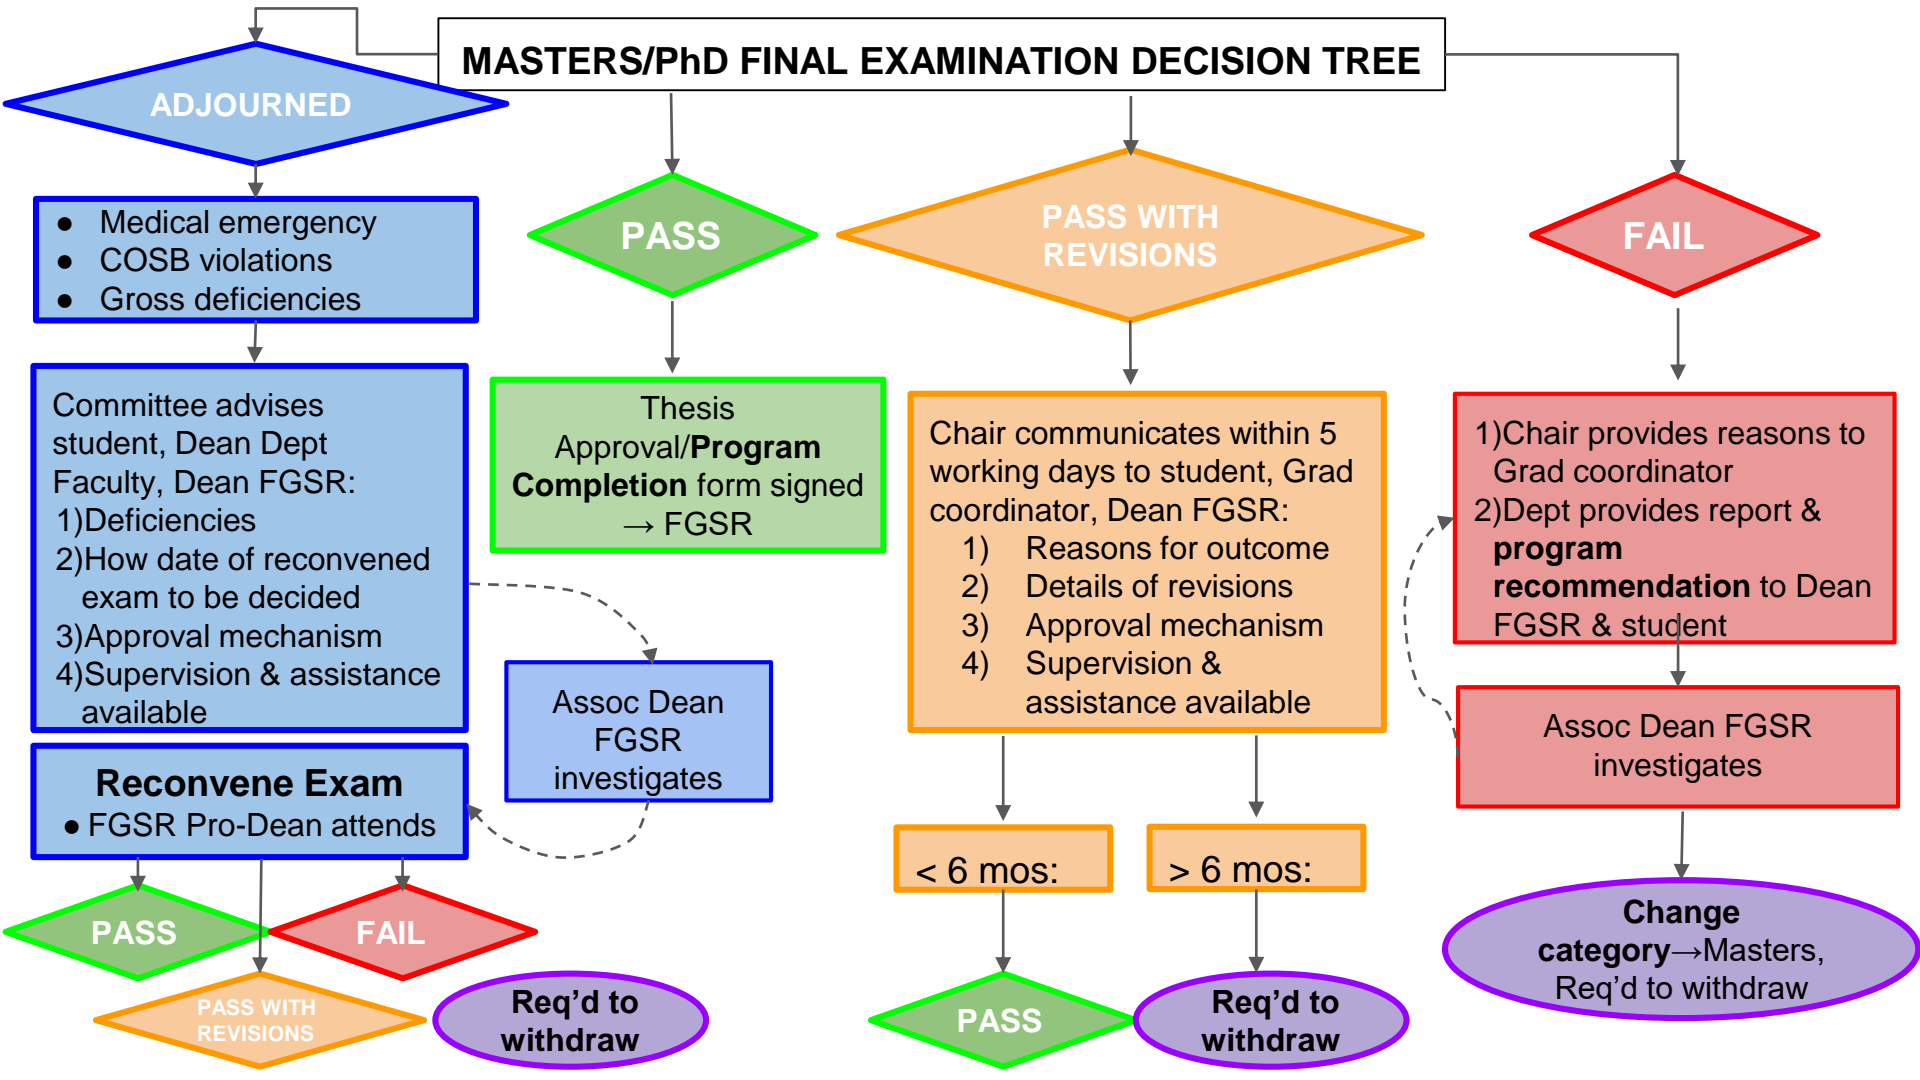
MASTERS/PhD FINAL EXAMINATION DECISION TREE

ADJOURNED

- Medical emergency
- COSB violations
- Gross deficiencies

Committee advises student, Dean Dept Faculty, Dean FGSR:
1)Deficiencies
2)How date of reconvened exam to be decided
3)Approval mechanism
4)Supervision & assistance available

Reconvene Exam
● FGSR Pro-Dean attends

PASS

FAIL

PASS WITH REVISIONS

Req'd to withdraw

PASS

Thesis Approval/**Program Completion** form signed → FGSR

Assoc Dean FGSR investigates

PASS WITH REVISIONS

Chair communicates within 5 working days to student, Grad coordinator, Dean FGSR:
1) Reasons for outcome
2) Details of revisions
3) Approval mechanism
4) Supervision & assistance available

< 6 mos:

> 6 mos:

PASS

Req'd to withdraw

FAIL

1)Chair provides reasons to Grad coordinator
2)Dept provides report & **program recommendation** to Dean FGSR & student

Assoc Dean FGSR investigates

**Change category**→Masters, Req'd to withdraw